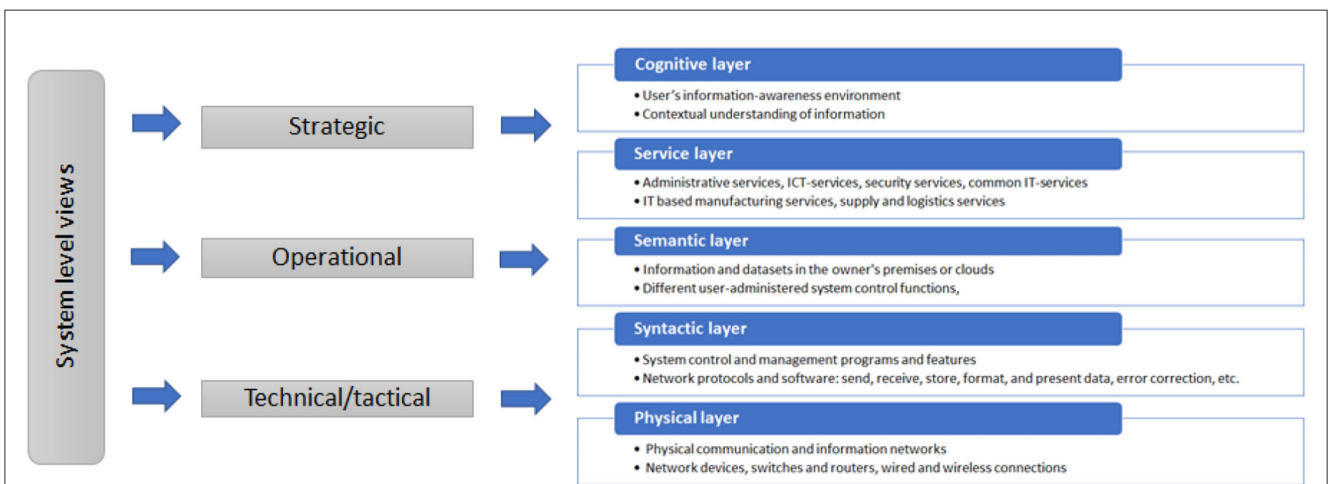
System level views

Strategic

Operational

Technical/tactical

Cognitive layer
• User's information-awareness environment
• Contextual understanding of information

Service layer
• Administrative services, ICT-services, security services, common IT-services
• IT based manufacturing services, supply and logistics services

Semantic layer
• Information and datasets in the owner's premises or clouds
• Different user-administered system control functions,

Syntactic layer
• System control and management programs and features
• Network protocols and software: send, receive, store, format, and present data, error correction, etc.

Physical layer
• Physical communication and information networks
• Network devices, switches and routers, wired and wireless connections